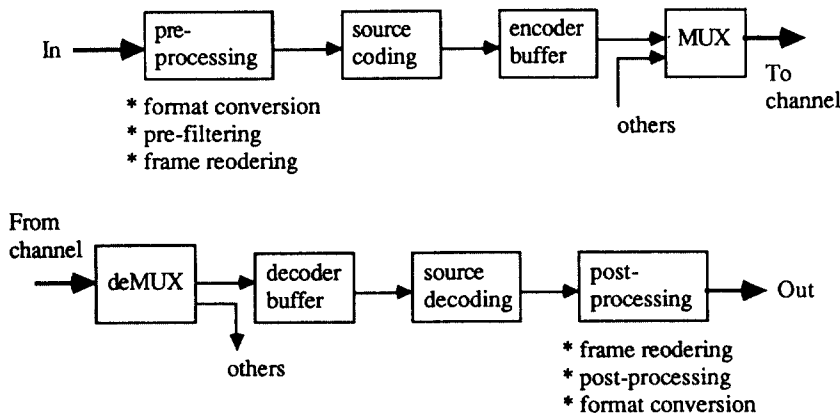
In

pre-processing

source coding

encoder buffer

MUX

To channel

others

* format conversion
* pre-filtering
* frame reodering

From channel

deMUX

decoder buffer

source decoding

post-processing

Out

others

* frame reodering
* post-processing
* format conversion